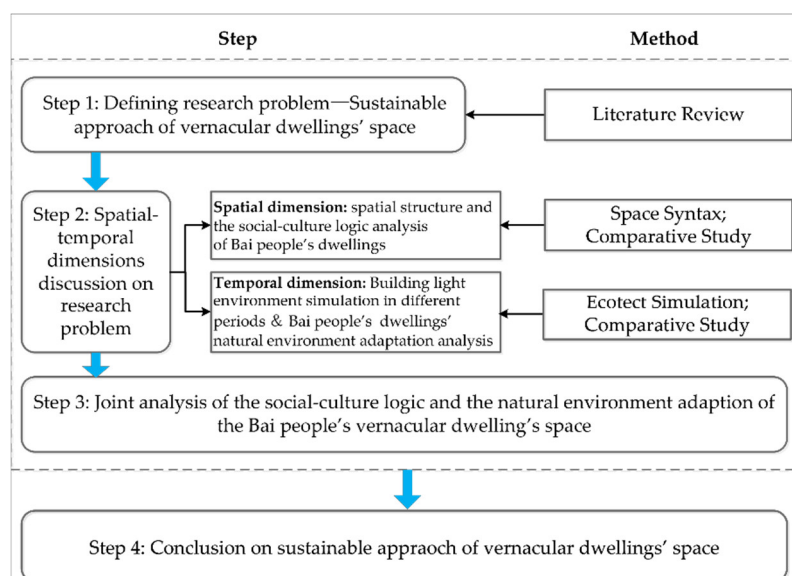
Step

Method

Step 1: Defining research problem—Sustainable approach of vernacular dwellings' space

Literature Review

Step 2: Spatial-temporal dimensions discussion on research problem

**Spatial dimension:** spatial structure and the social-culture logic analysis of Bai people's dwellings

Space Syntax; Comparative Study

**Temporal dimension:** Building light environment simulation in different periods & Bai people's dwellings' natural environment adaptation analysis

Ecotect Simulation; Comparative Study

Step 3: Joint analysis of the social-culture logic and the natural environment adaption of the Bai people's vernacular dwelling's space

Step 4: Conclusion on sustainable appraoch of vernacular dwellings' space